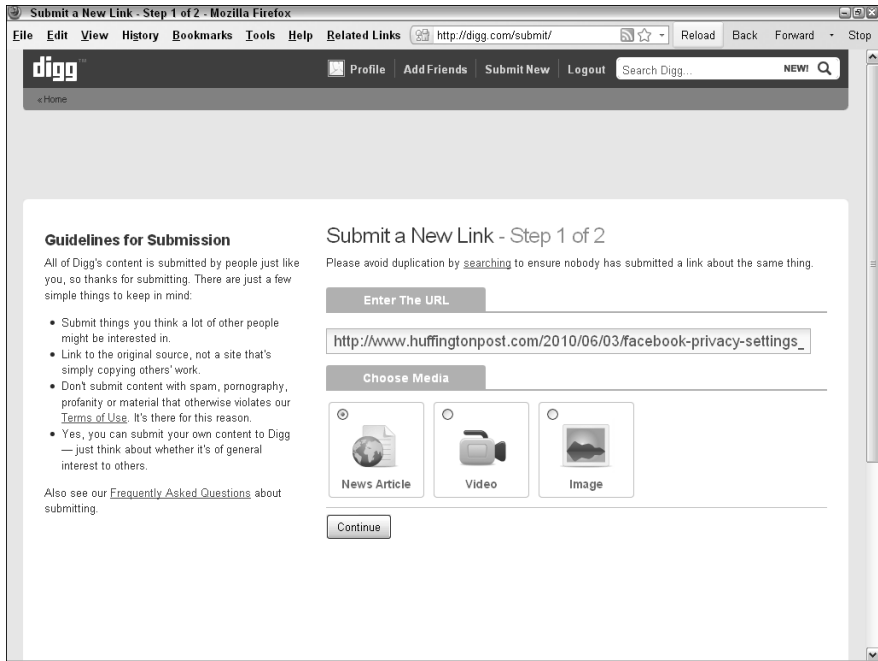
Submit a New Link - Step 1 of 2 - Mozilla Firefox

File Edit View History Bookmarks Tools Help Related Links http://digg.com/submit/ Reload Back Forward Stop

digg

Profile Add Friends Submit New Logout Search Digg... NEW!

« Home

Guidelines for Submission

All of Digg's content is submitted by people just like you, so thanks for submitting. There are just a few simple things to keep in mind:

- Submit things you think a lot of other people might be interested in.
- Link to the original source, not a site that's simply copying others' work.
- Don't submit content with spam, pornography, profanity or material that otherwise violates our Terms of Use. It's there for this reason.
- Yes, you can submit your own content to Digg — just think about whether it's of general interest to others.

Also see our Frequently Asked Questions about submitting.

Submit a New Link - Step 1 of 2

Please avoid duplication by searching to ensure nobody has submitted a link about the same thing.

Enter The URL

http://www.huffingtonpost.com/2010/06/03/facebook-privacy-settings_

Choose Media

News Article

Video

Image

Continue